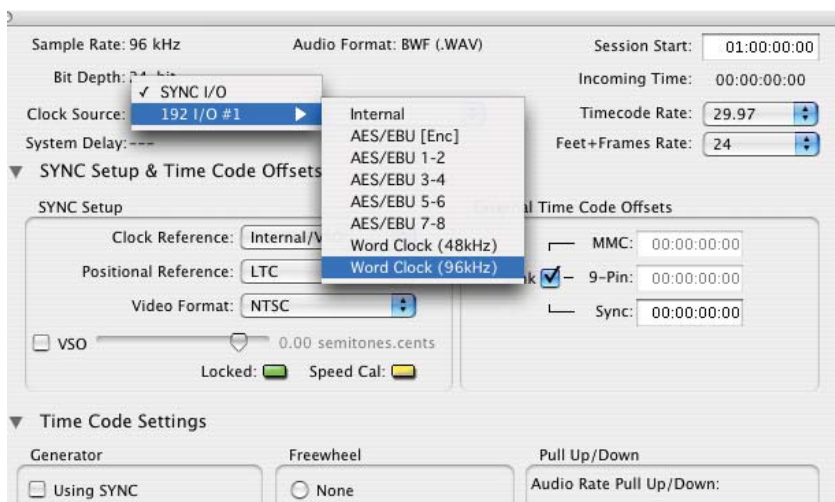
Sample Rate: 96 kHz

Audio Format: BWF (.WAV)

Session Start: 01:00:00:00

Bit Depth: 24-bit

Incoming Time: 00:00:00:00

Clock Source:

✓ SYNC I/O

192 I/O #1

Internal

AES/EBU [Enc]

AES/EBU 1-2

AES/EBU 3-4

AES/EBU 5-6

AES/EBU 7-8

Word Clock (48kHz)

Word Clock (96kHz)

Timecode Rate: 29.97

System Delay: ---

Feet+Frames Rate: 24

SYNC Setup & Time Code Offsets

SYNC Setup

Clock Reference: Internal/V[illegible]

Positional Reference: LTC

Video Format: NTSC

VSO

0.00 semitones.cents

Locked:

Speed Cal:

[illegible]l Time Code Offsets

MMC: 00:00:00:00

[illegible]k

9-Pin: 00:00:00:00

Sync: 00:00:00:00

Time Code Settings

Generator

Using SYNC

Freewheel

None

Pull Up/Down

Audio Rate Pull Up/Down: